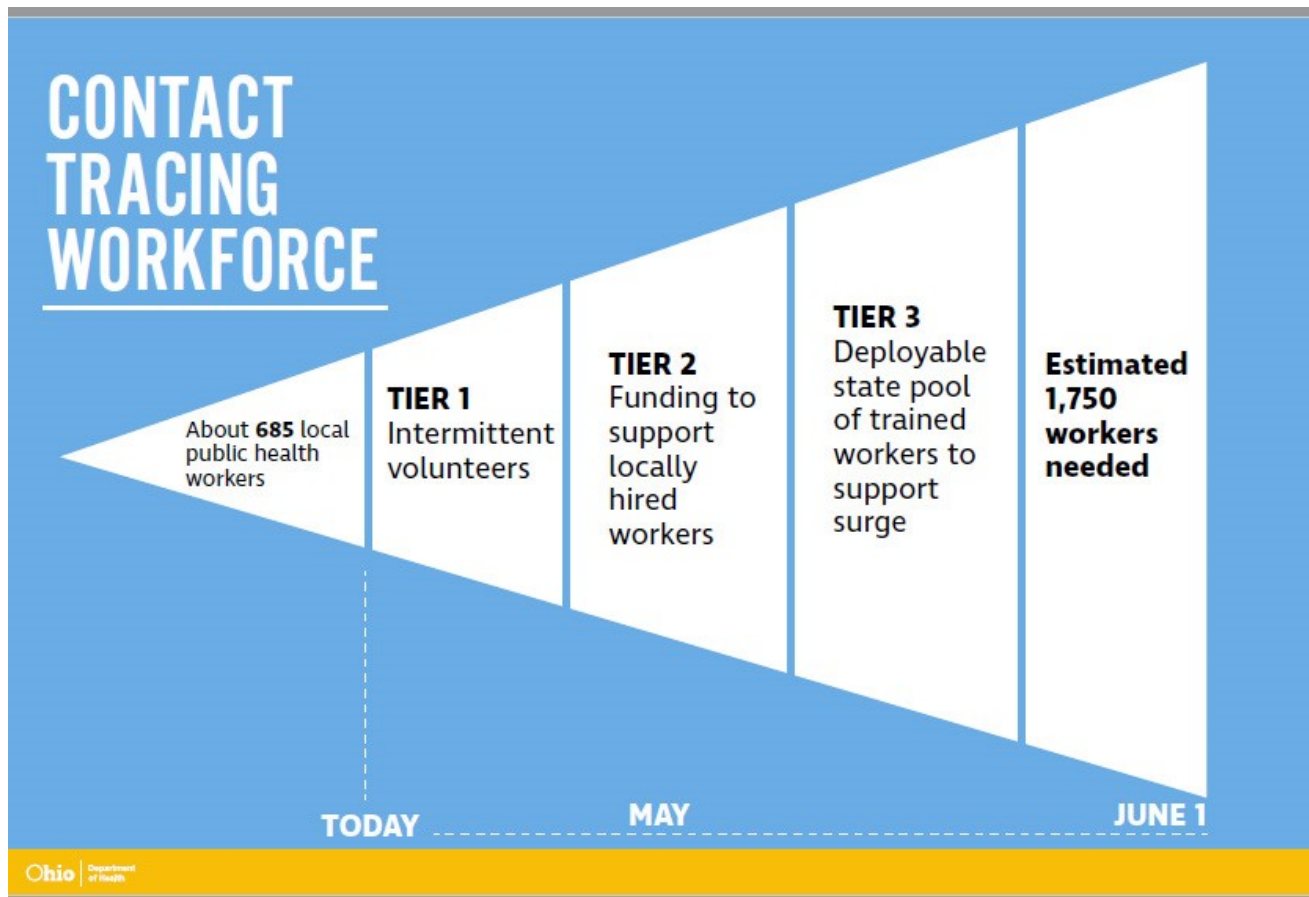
CONTACT TRACING WORKFORCE

About **685** local public health workers

**TIER 1**
Intermittent volunteers

**TIER 2**
Funding to support locally hired workers

**TIER 3**
Deployable state pool of trained workers to support surge

**Estimated 1,750 workers needed**

TODAY

MAY

JUNE 1

Ohio | Department of Health